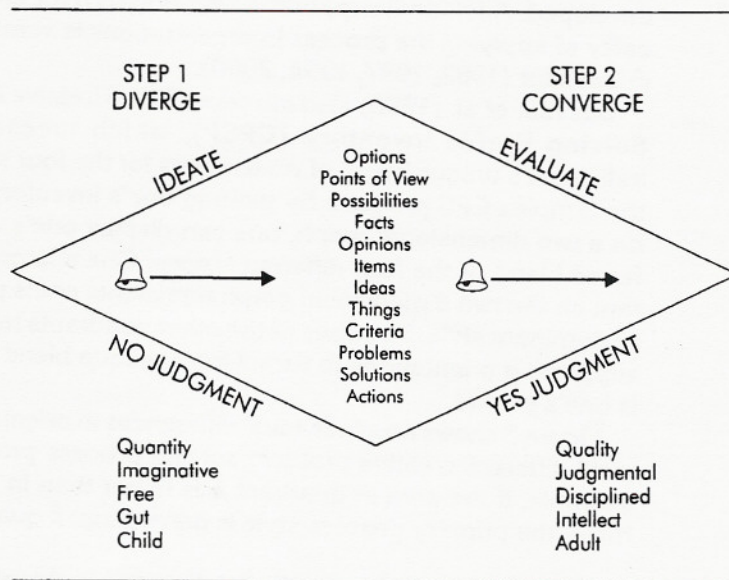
STEP 1
DIVERGE

STEP 2
CONVERGE

IDEATE

EVALUATE

Options
Points of View
Possibilities
Facts
Opinions
Items
Ideas
Things
Criteria
Problems
Solutions
Actions

NO JUDGMENT

YES JUDGMENT

Quantity
Imaginative
Free
Gut
Child

Quality
Judgmental
Disciplined
Intellect
Adult